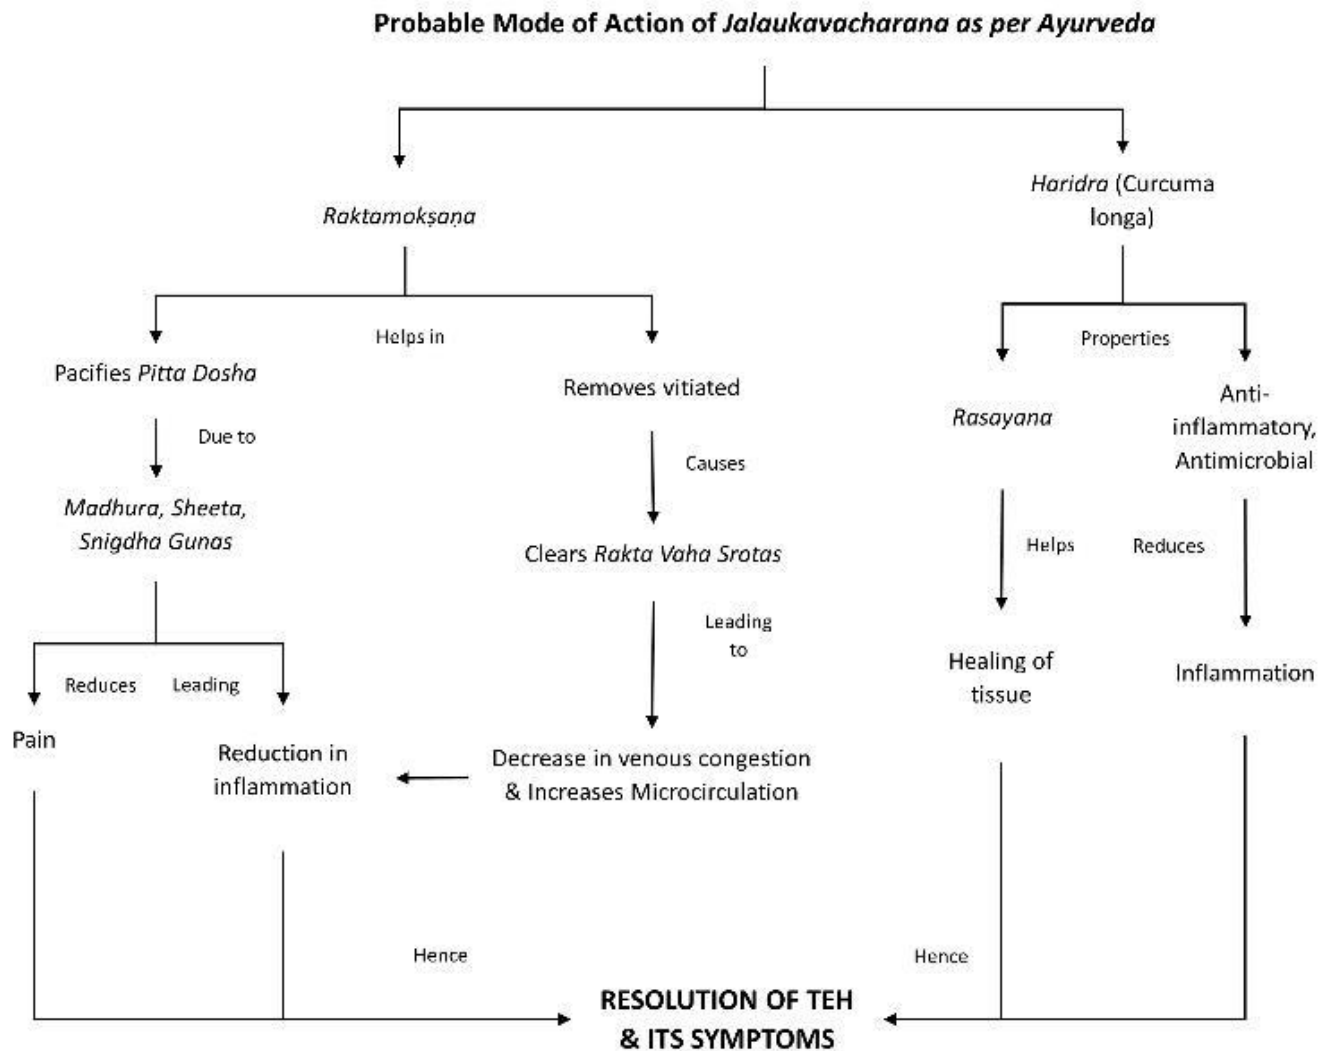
**Probable Mode of Action of *Jalaukavacharana as per Ayurveda***

*Raktamokṣaṇa*

*Haridra* (Curcuma longa)

Helps in

Pacifies *Pitta Dosha*

Due to

*Madhura, Sheeta, Snigdha Gunas*

Reduces

Leading

Pain

Reduction in inflammation

Removes vitiated

Causes

Clears *Rakta Vaha Srotas*

Leading to

Decrease in venous congestion & Increases Microcirculation

Properties

*Rasayana*

Helps

Healing of tissue

Anti-inflammatory, Antimicrobial

Reduces

Inflammation

Hence

Hence

RESOLUTION OF TEH & ITS SYMPTOMS